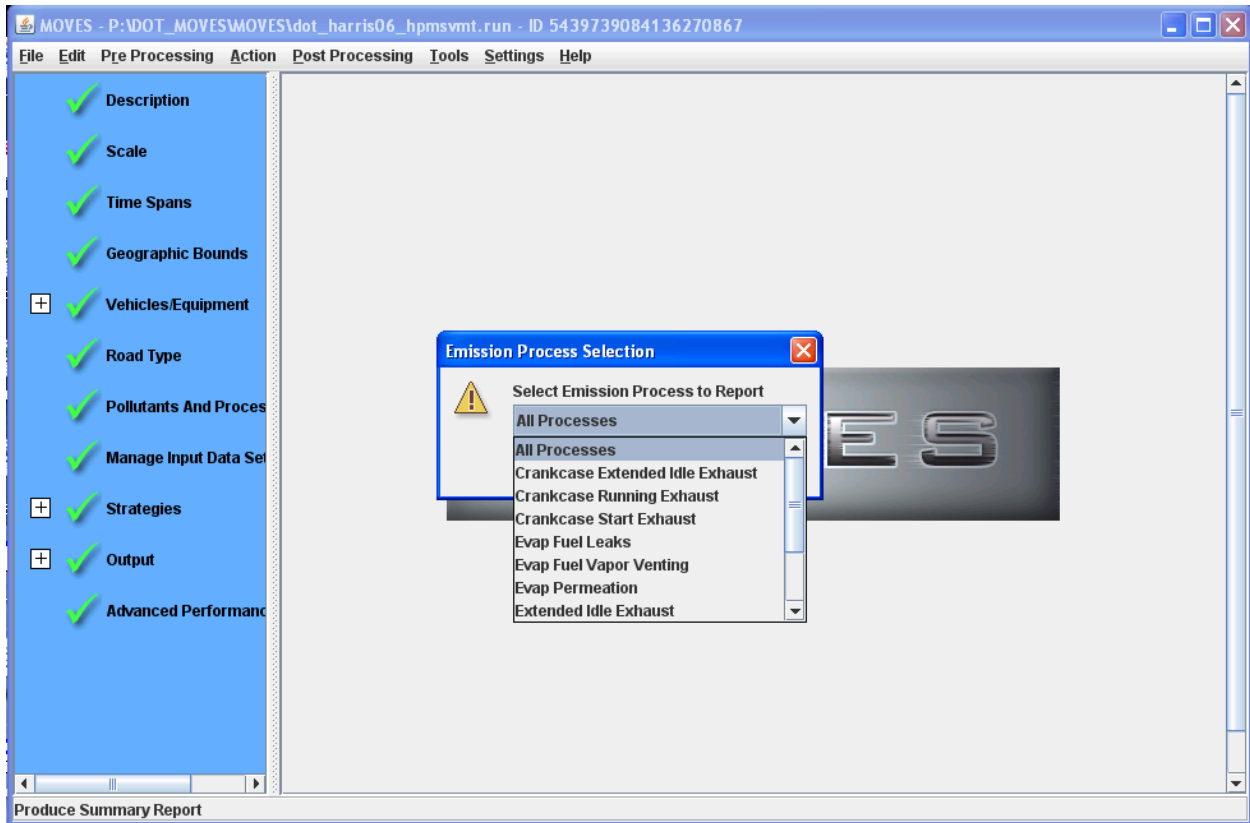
MOVES - P:\DOT_MOVES\MOVES\dot_harris06_hpmsvmt.run - ID 5439739084136270867

File Edit Pre Processing Action Post Processing Tools Settings Help

Description
Scale
Time Spans
Geographic Bounds
Vehicles/Equipment
Road Type
Pollutants And Proces
Manage Input Data Se
Strategies
Output
Advanced Performanc

Emission Process Selection

Select Emission Process to Report

All Processes

All Processes
Crankcase Extended Idle Exhaust
Crankcase Running Exhaust
Crankcase Start Exhaust
Evap Fuel Leaks
Evap Fuel Vapor Venting
Evap Permeation
Extended Idle Exhaust

ES

Produce Summary Report